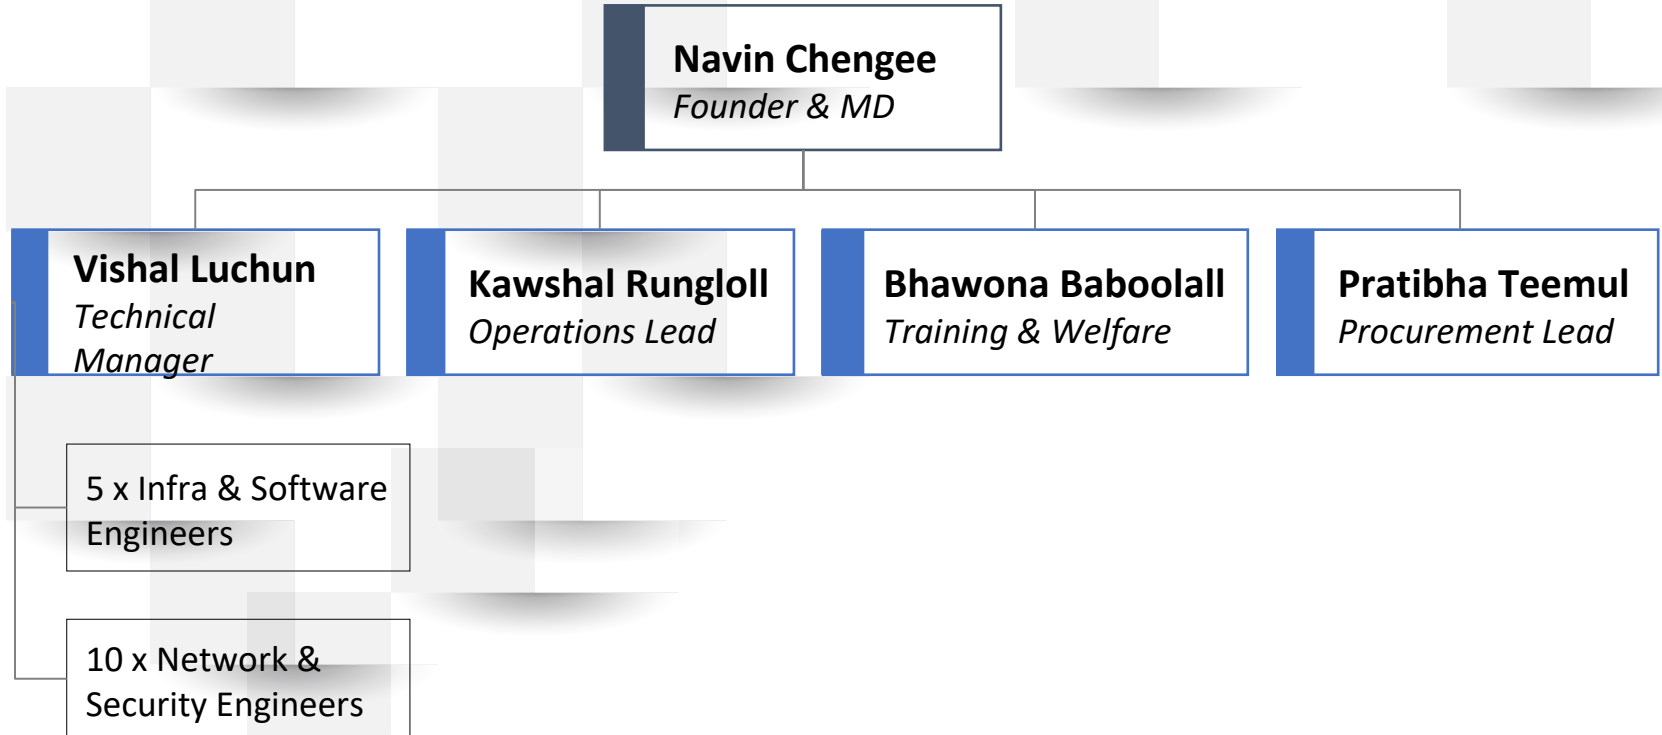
Navin Chengee
Founder & MD

Vishal Luchun
Technical Manager

Kawshal Rungloll
Operations Lead

Bhawona Baboolall
Training & Welfare

Pratibha Teemul
Procurement Lead

5 x Infra & Software Engineers

10 x Network & Security Engineers